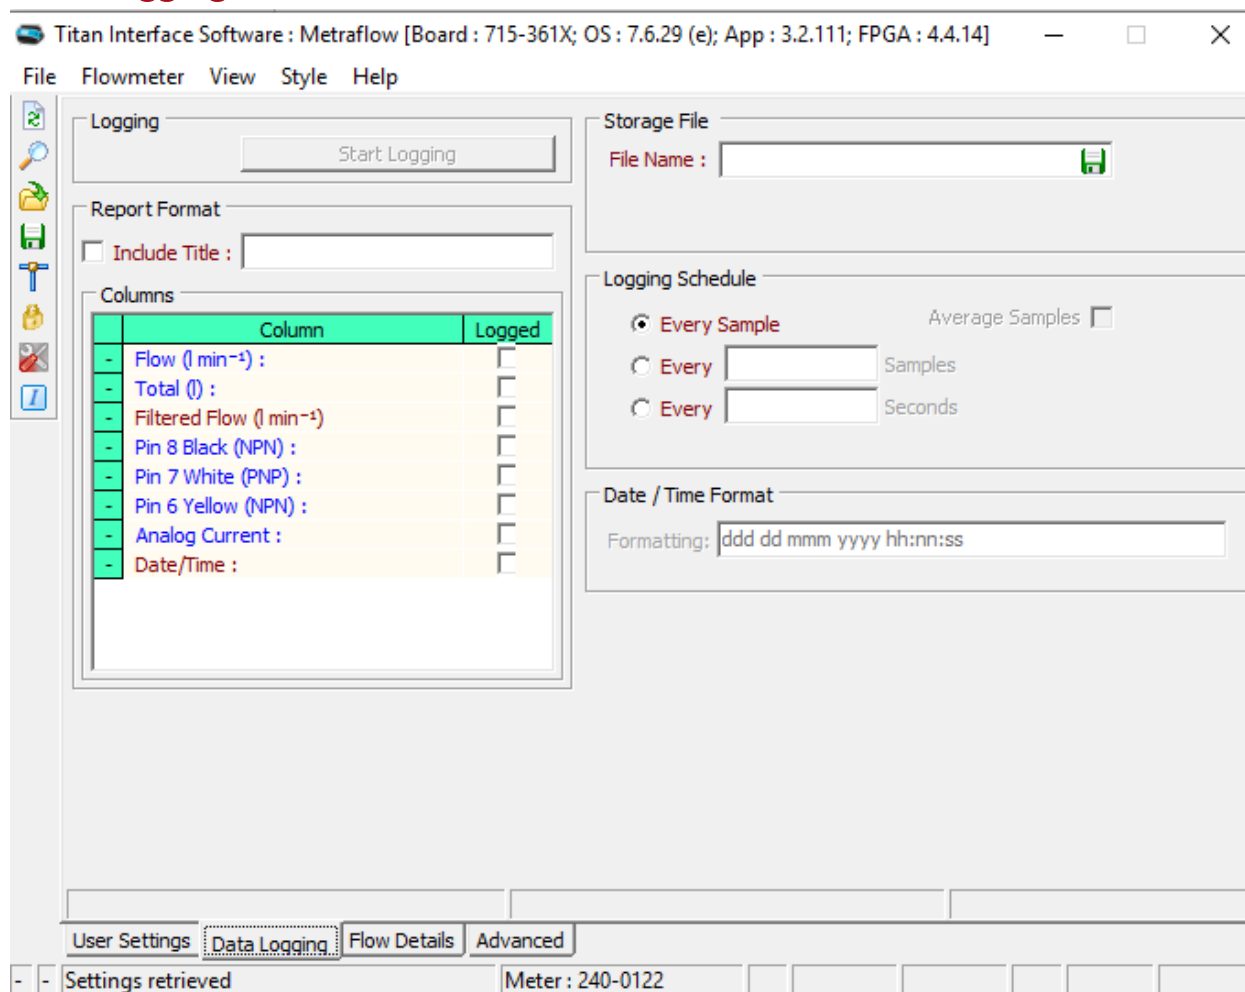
Titan Interface Software : Metraflow [Board : 715-361X; OS : 7.6.29 (e); App : 3.2.111; FPGA : 4.4.14]

File Flowmeter View Style Help

Logging

Start Logging

Report Format

Include Title :

Columns

| | Column | Logged |
|---|---|---|
| - | Flow (l min⁻¹) : | |
| - | Total (l) : | |
| - | Filtered Flow (l min⁻¹) | |
| - | Pin 8 Black (NPN) : | |
| - | Pin 7 White (PNP) : | |
| - | Pin 6 Yellow (NPN) : | |
| - | Analog Current : | |
| - | Date/Time : | |

Storage File

File Name :

Logging Schedule

Every Sample

Average Samples

Every Samples

Every Seconds

Date / Time Format

Formatting: ddd dd mmm yyyy hh:nn:ss

User Settings Data Logging Flow Details Advanced

- - Settings retrieved Meter : 240-0122